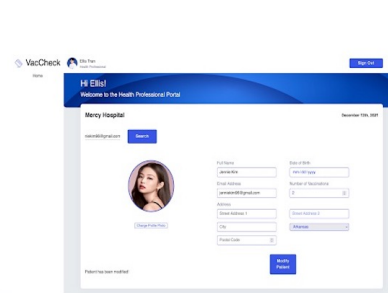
VacCheck

Ellis Pan
Health Professional

Sign Out

Home

Hi Ellis!
Welcome to the Health Professional Portal

Mercy Hospital

December 15th, 2021

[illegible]@gmail.com

Search

Change Profile Photo

Full Name
Jennie Kim

Date of Birth
mm/dd/yyyy

Email Address
jennieKim98@gmail.com

Number of Vaccinations
0

Address
Street Address 1

Street Address 2

City

Arkansas

Postal Code

Modify Patient

Patient has been modified